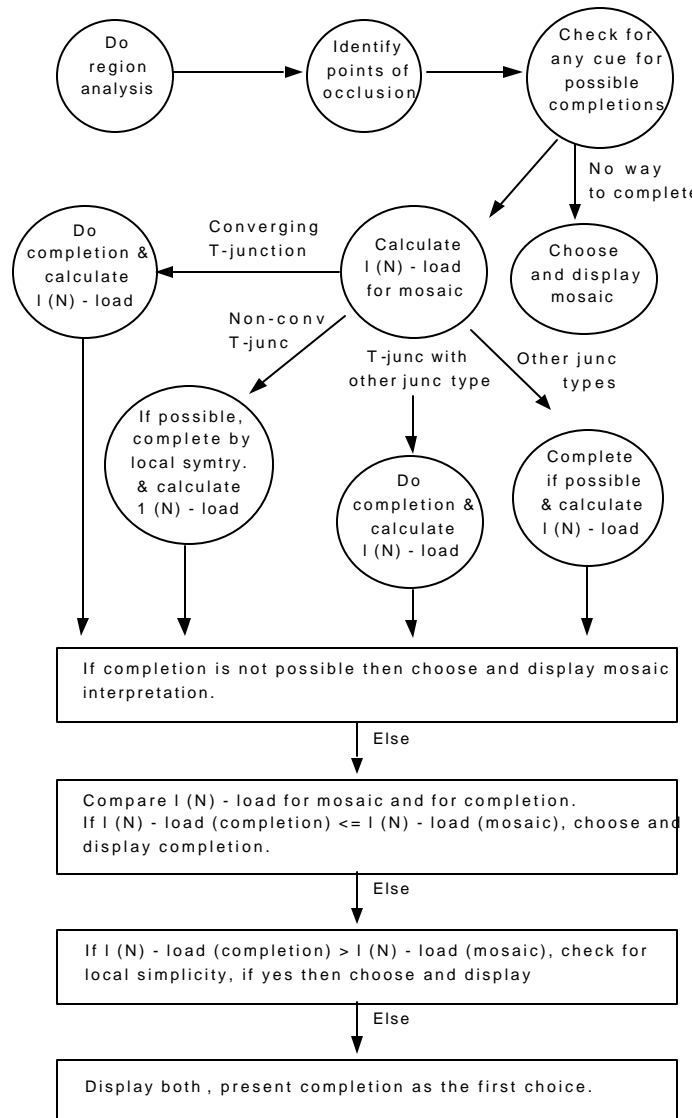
Do region analysis

Identify points of occlusion

Check for any cue for possible completions

No way to complete

Choose and display mosaic

Calculate I (N) - load for mosaic

Converging T-junction

Do completion & calculate I (N) - load

Non-conv T-junc

T-junc with other junc type

Other junc types

If possible, complete by local symtry. & calculate 1 (N) - load

Do completion & calculate I (N) - load

Complete if possible & calculate I (N) - load

If completion is not possible then choose and display mosaic interpretation.

Else

Compare I (N) - load for mosaic and for completion.
If I (N) - load (completion) <= I (N) - load (mosaic), choose and display completion.

Else

If I (N) - load (completion) > I (N) - load (mosaic), check for local simplicity, if yes then choose and display

Else

Display both , present completion as the first choice.